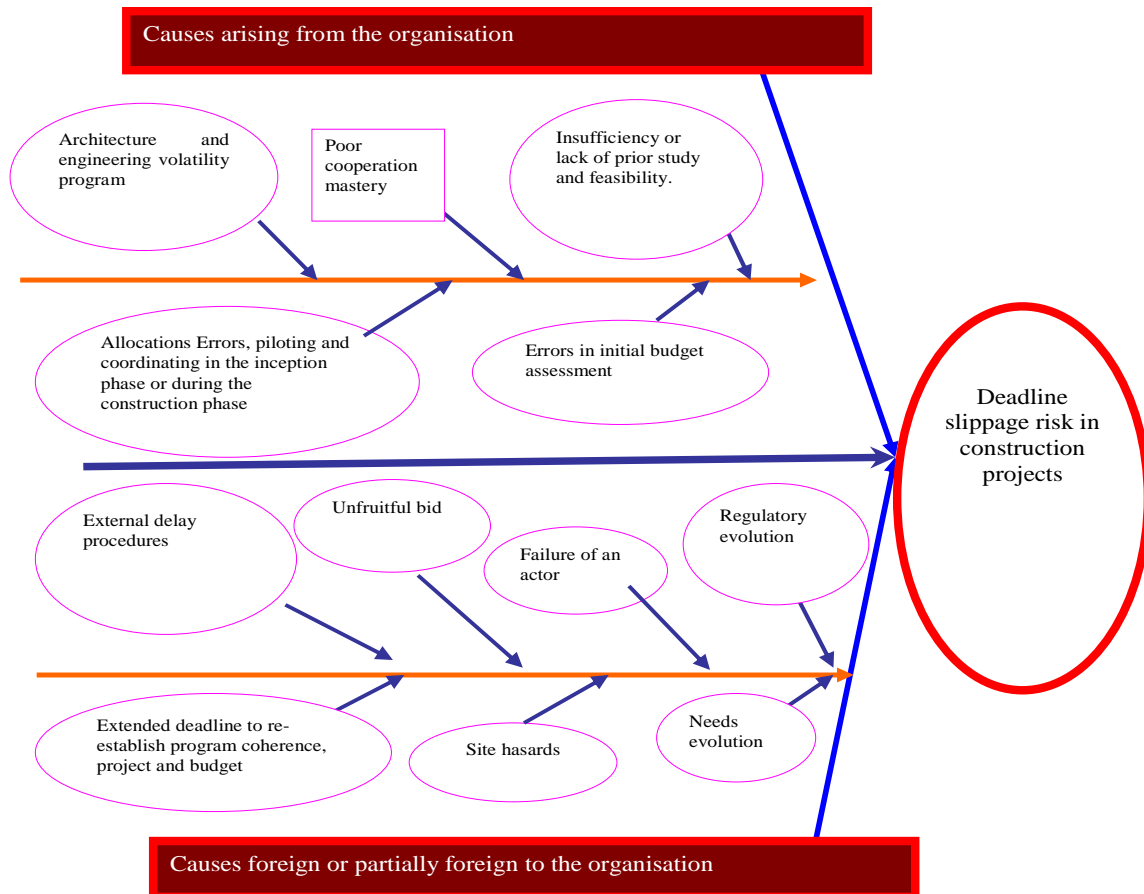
Causes arising from the organisation

Architecture and engineering volatility program

Poor cooperation mastery

Insufficiency or lack of prior study and feasibility.

Allocations Errors, piloting and coordinating in the inception phase or during the construction phase

Errors in initial budget assessment

Deadline slippage risk in construction projects

External delay procedures

Unfruitful bid

Failure of an actor

Regulatory evolution

Extended deadline to re-establish program coherence, project and budget

Site hasards

Needs evolution

Causes foreign or partially foreign to the organisation